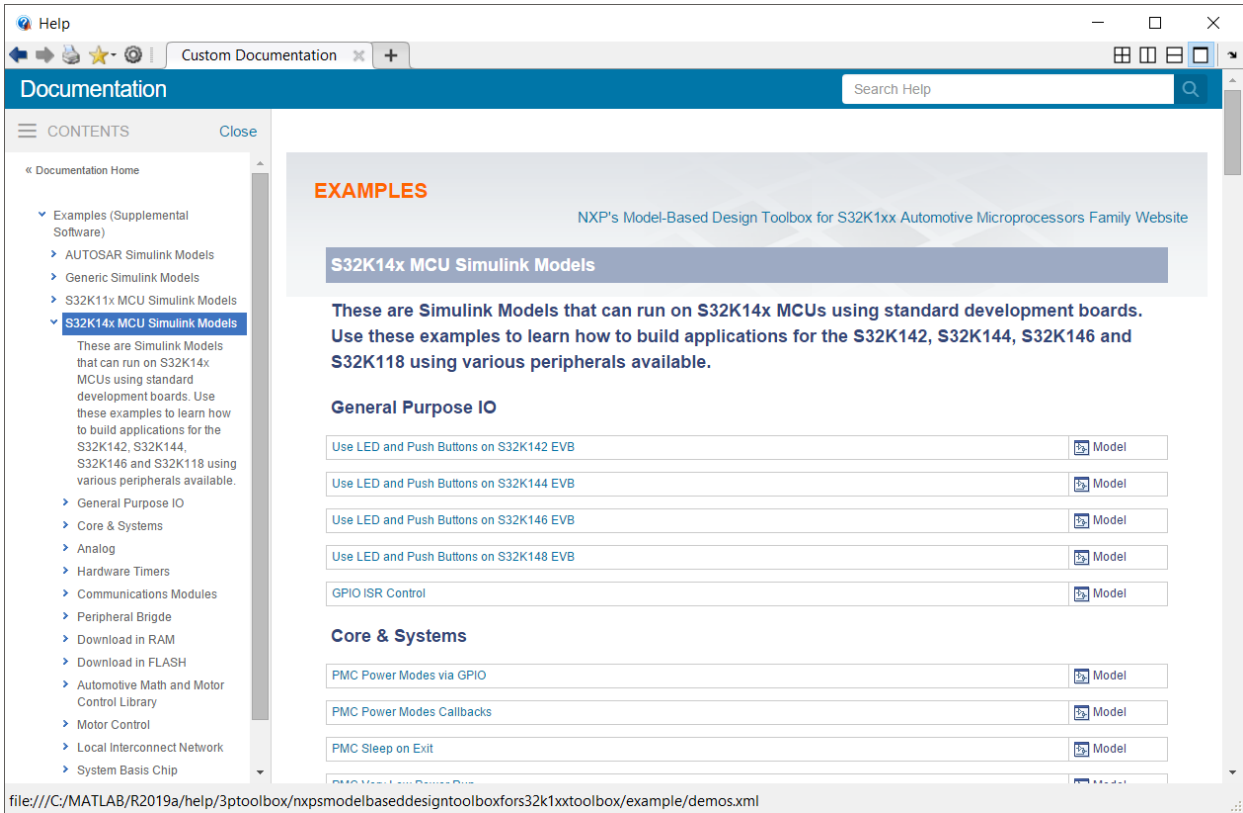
Help

Custom Documentation

Documentation

Search Help

CONTENTS Close

« Documentation Home

Examples (Supplemental Software)

AUTOSAR Simulink Models

Generic Simulink Models

S32K11x MCU Simulink Models

S32K14x MCU Simulink Models

These are Simulink Models that can run on S32K14x MCUs using standard development boards. Use these examples to learn how to build applications for the S32K142, S32K144, S32K146 and S32K118 using various peripherals available.

General Purpose IO

Core & Systems

Analog

Hardware Timers

Communications Modules

Peripheral Brigde

Download in RAM

Download in FLASH

Automotive Math and Motor Control Library

Motor Control

Local Interconnect Network

System Basis Chip

EXAMPLES

NXP's Model-Based Design Toolbox for S32K1xx Automotive Microprocessors Family Website

S32K14x MCU Simulink Models

These are Simulink Models that can run on S32K14x MCUs using standard development boards. Use these examples to learn how to build applications for the S32K142, S32K144, S32K146 and S32K118 using various peripherals available.

General Purpose IO

| Use LED and Push Buttons on S32K142 EVB | Model |
|---|---|
| Use LED and Push Buttons on S32K144 EVB | Model |
| Use LED and Push Buttons on S32K146 EVB | Model |
| Use LED and Push Buttons on S32K148 EVB | Model |
| GPIO ISR Control | Model |

Core & Systems

| PMC Power Modes via GPIO | Model |
|---|---|
| PMC Power Modes Callbacks | Model |
| PMC Sleep on Exit | Model |
| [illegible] | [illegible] |

file:///C:/MATLAB/R2019a/help/3ptoolbox/nxpsmodelbaseddesigntoolboxfors32k1xxtoolbox/example/demos.xml